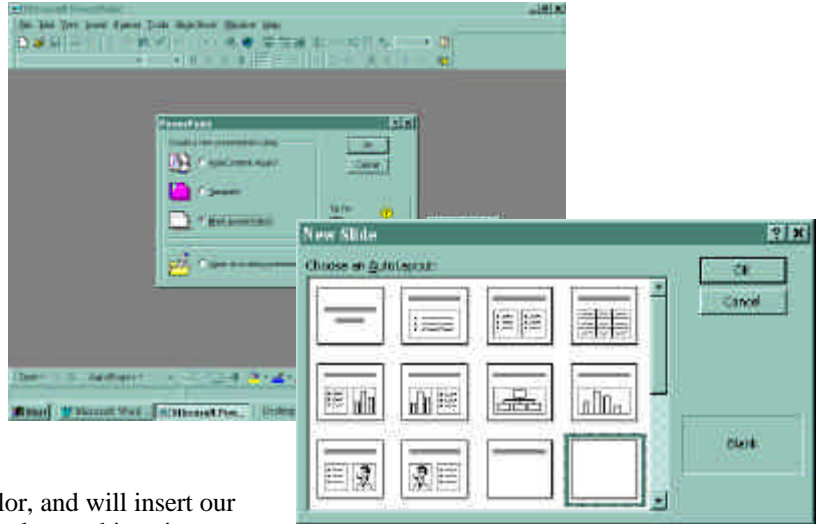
Microsoft PowerPoint

File Edit View Insert Format Tools Slide Show Window Help

PowerPoint

Create a new presentation using

AutoContent Wizard

Template

Blank presentation

Open an existing presentation

OK

Cancel

Start

Microsoft Word

Microsoft Pow...

New Slide

Choose an AutoLayout:

OK

Cancel

Blank

lor, and will insert our